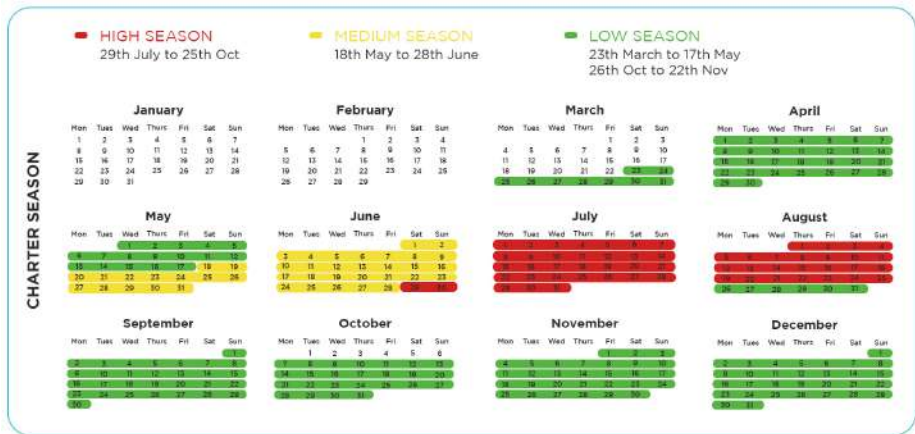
HIGH SEASON
29th July to 25th Oct

MEDIUM SEASON
18th May to 28th June

LOW SEASON
23th March to 17th May
26th Oct to 22th Nov

CHARTER SEASON

January

| Mon | Tues | Wed | Thurs | Fri | Sat | Sun |
|---|---|---|---|---|---|---|
| 1 | 2 | 3 | 4 | 5 | 6 | 7 |
| 8 | 9 | 10 | 11 | 12 | 13 | 14 |
| 15 | 16 | 17 | 18 | 19 | 20 | 21 |
| 22 | 23 | 24 | 25 | 26 | 27 | 28 |
| 29 | 30 | 31 | | | | |

February

| Mon | Tues | Wed | Thurs | Fri | Sat | Sun |
|---|---|---|---|---|---|---|
| | | | 1 | 2 | 3 | 4 |
| 5 | 6 | 7 | 8 | 9 | 10 | 11 |
| 12 | 13 | 14 | 15 | 16 | 17 | 18 |
| 19 | 20 | 21 | 22 | 23 | 24 | 25 |
| 26 | 27 | 28 | 29 | | | |

March

| Mon | Tues | Wed | Thurs | Fri | Sat | Sun |
|---|---|---|---|---|---|---|
| | | | | 1 | 2 | 3 |
| 4 | 5 | 6 | 7 | 8 | 9 | 10 |
| 11 | 12 | 13 | 14 | 15 | 16 | 17 |
| 18 | 19 | 20 | 21 | 22 | 23 | 24 |
| 25 | 26 | 27 | 28 | 29 | 30 | 31 |

April

| Mon | Tues | Wed | Thurs | Fri | Sat | Sun |
|---|---|---|---|---|---|---|
| 1 | 2 | 3 | 4 | 5 | 6 | 7 |
| 8 | 9 | 10 | 11 | 12 | 13 | 14 |
| 15 | 16 | 17 | 18 | 19 | 20 | 21 |
| 22 | 23 | 24 | 25 | 26 | 27 | 28 |
| 29 | 30 | | | | | |

May

| Mon | Tues | Wed | Thurs | Fri | Sat | Sun |
|---|---|---|---|---|---|---|
| | | 1 | 2 | 3 | 4 | 5 |
| 6 | 7 | 8 | 9 | 10 | 11 | 12 |
| 13 | 14 | 15 | 16 | 17 | 18 | 19 |
| 20 | 21 | 22 | 23 | 24 | 25 | 26 |
| 27 | 28 | 29 | 30 | 31 | | |

June

| Mon | Tues | Wed | Thurs | Fri | Sat | Sun |
|---|---|---|---|---|---|---|
| | | | | | 1 | 2 |
| 3 | 4 | 5 | 6 | 7 | 8 | 9 |
| 10 | 11 | 12 | 13 | 14 | 15 | 16 |
| 17 | 18 | 19 | 20 | 21 | 22 | 23 |
| 24 | 25 | 26 | 27 | 28 | 29 | 30 |

July

| Mon | Tues | Wed | Thurs | Fri | Sat | Sun |
|---|---|---|---|---|---|---|
| 1 | 2 | 3 | 4 | 5 | 6 | 7 |
| 8 | 9 | 10 | 11 | 12 | 13 | 14 |
| 15 | 16 | 17 | 18 | 19 | 20 | 21 |
| 22 | 23 | 24 | 25 | 26 | 27 | 28 |
| 29 | 30 | 31 | | | | |

August

| Mon | Tues | Wed | Thurs | Fri | Sat | Sun |
|---|---|---|---|---|---|---|
| | | | 1 | 2 | 3 | 4 |
| 5 | 6 | 7 | 8 | 9 | 10 | 11 |
| 12 | 13 | 14 | 15 | 16 | 17 | 18 |
| 19 | 20 | 21 | 22 | 23 | 24 | 25 |
| 26 | 27 | 28 | 29 | 30 | 31 | |

September

| Mon | Tues | Wed | Thurs | Fri | Sat | Sun |
|---|---|---|---|---|---|---|
| | | | | | | 1 |
| 2 | 3 | 4 | 5 | 6 | 7 | 8 |
| 9 | 10 | 11 | 12 | 13 | 14 | 15 |
| 16 | 17 | 18 | 19 | 20 | 21 | 22 |
| 23 | 24 | 25 | 26 | 27 | 28 | 29 |
| 30 | | | | | | |

October

| Mon | Tues | Wed | Thurs | Fri | Sat | Sun |
|---|---|---|---|---|---|---|
| | 1 | 2 | 3 | 4 | 5 | 6 |
| 7 | 8 | 9 | 10 | 11 | 12 | 13 |
| 14 | 15 | 16 | 17 | 18 | 19 | 20 |
| 21 | 22 | 23 | 24 | 25 | 26 | 27 |
| 28 | 29 | 30 | 31 | | | |

November

| Mon | Tues | Wed | Thurs | Fri | Sat | Sun |
|---|---|---|---|---|---|---|
| | | | | 1 | 2 | 3 |
| 4 | 5 | 6 | 7 | 8 | 9 | 10 |
| 11 | 12 | 13 | 14 | 15 | 16 | 17 |
| 18 | 19 | 20 | 21 | 22 | 23 | 24 |
| 25 | 26 | 27 | 28 | 29 | 30 | |

December

| Mon | Tues | Wed | Thurs | Fri | Sat | Sun |
|---|---|---|---|---|---|---|
| | | | | | | 1 |
| 2 | 3 | 4 | 5 | 6 | 7 | 8 |
| 9 | 10 | 11 | 12 | 13 | 14 | 15 |
| 16 | 17 | 18 | 19 | 20 | 21 | 22 |
| 23 | 24 | 25 | 26 | 27 | 28 | 29 |
| 30 | 31 | | | | | |